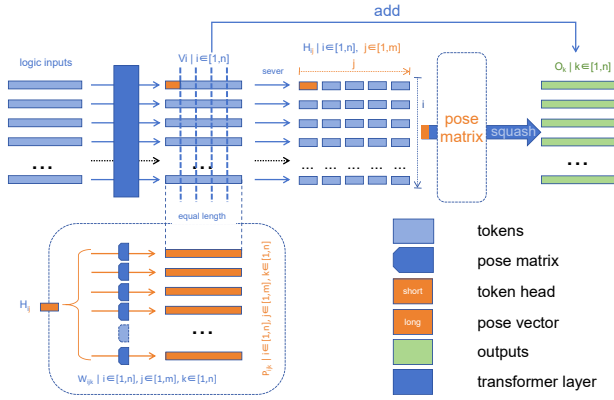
add

logic inputs

Vi | i∈[1,n]

sever

$H_{ij}$ | i∈[1,n], j∈[1,m]

j

i

pose matrix

squash

$O_k$ | k∈[1,n]

...

...

...

...

equal length

$H_{ij}$

...

$P_{ijk}$ | i∈[1,n], j∈[1,m], k∈[1,n]

$W_{ijk}$ | i∈[1,n], j∈[1,m], k∈[1,n]

tokens

pose matrix

short

token head

long

pose vector

outputs

transformer layer